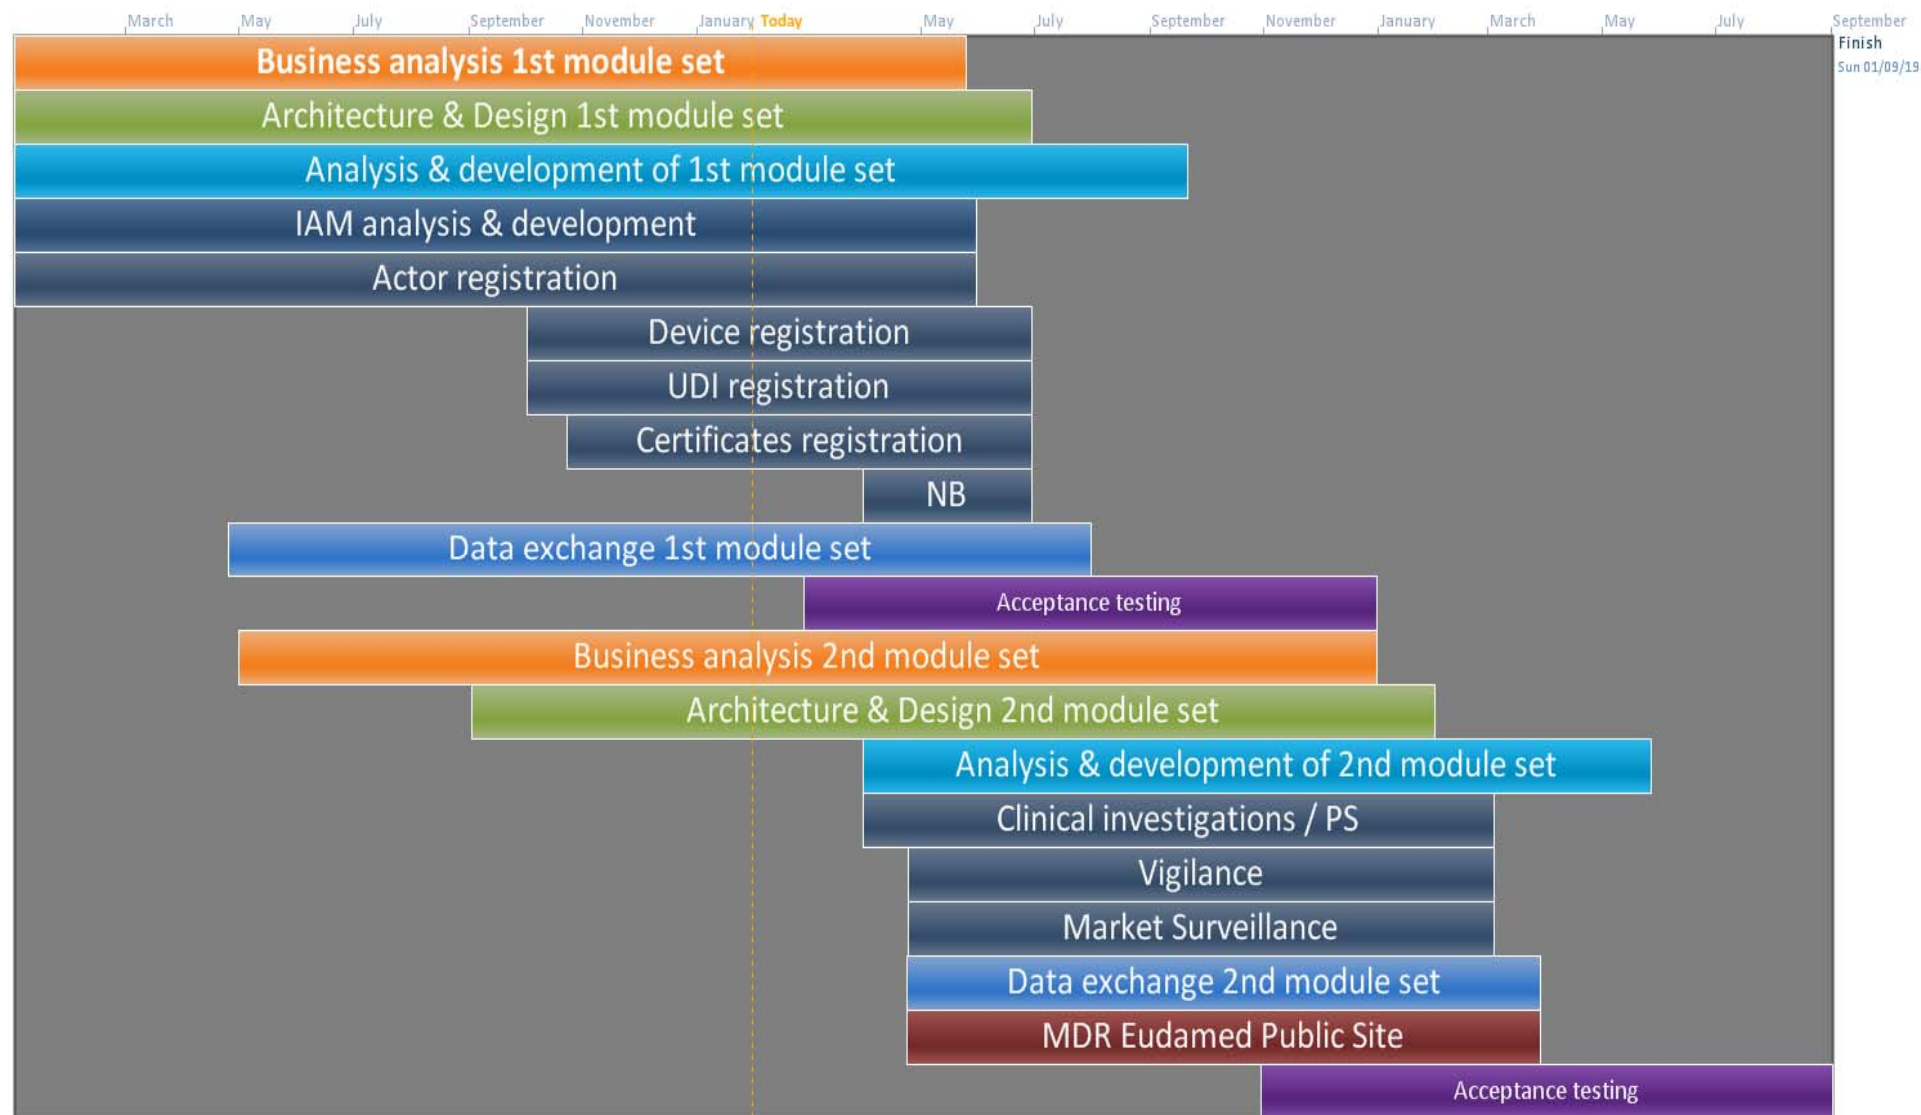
March May July September November January Today May July September November January March May July September

Finish
Sun 01/09/19

Business analysis 1st module set

Architecture & Design 1st module set

Analysis & development of 1st module set

IAM analysis & development

Actor registration

Device registration

UDI registration

Certificates registration

NB

Data exchange 1st module set

Acceptance testing

Business analysis 2nd module set

Architecture & Design 2nd module set

Analysis & development of 2nd module set

Clinical investigations / PS

Vigilance

Market Surveillance

Data exchange 2nd module set

MDR Eudamed Public Site

Acceptance testing